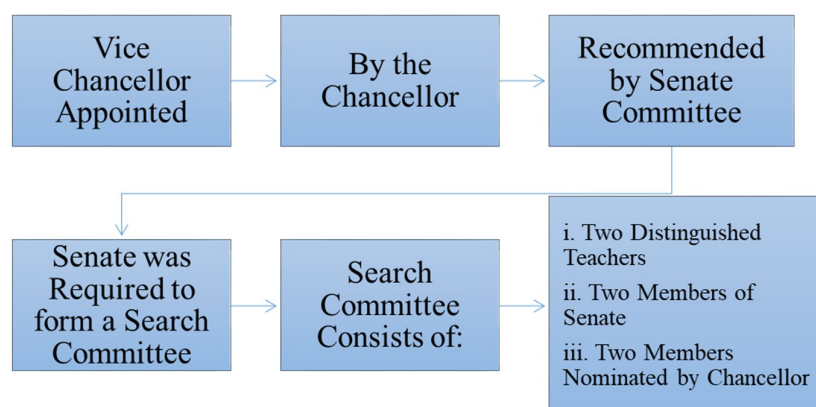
Vice Chancellor Appointed

By the Chancellor

Recommended by Senate Committee

Senate was Required to form a Search Committee

Search Committee Consists of:

i. Two Distinguished Teachers

ii. Two Members of Senate

iii. Two Members Nominated by Chancellor